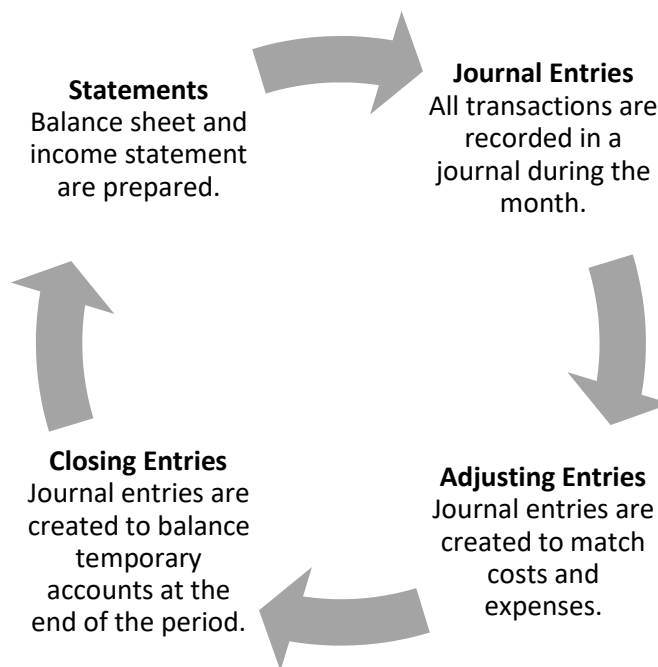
**Statements**
Balance sheet and income statement are prepared.

**Journal Entries**
All transactions are recorded in a journal during the month.

**Adjusting Entries**
Journal entries are created to match costs and expenses.

**Closing Entries**
Journal entries are created to balance temporary accounts at the end of the period.